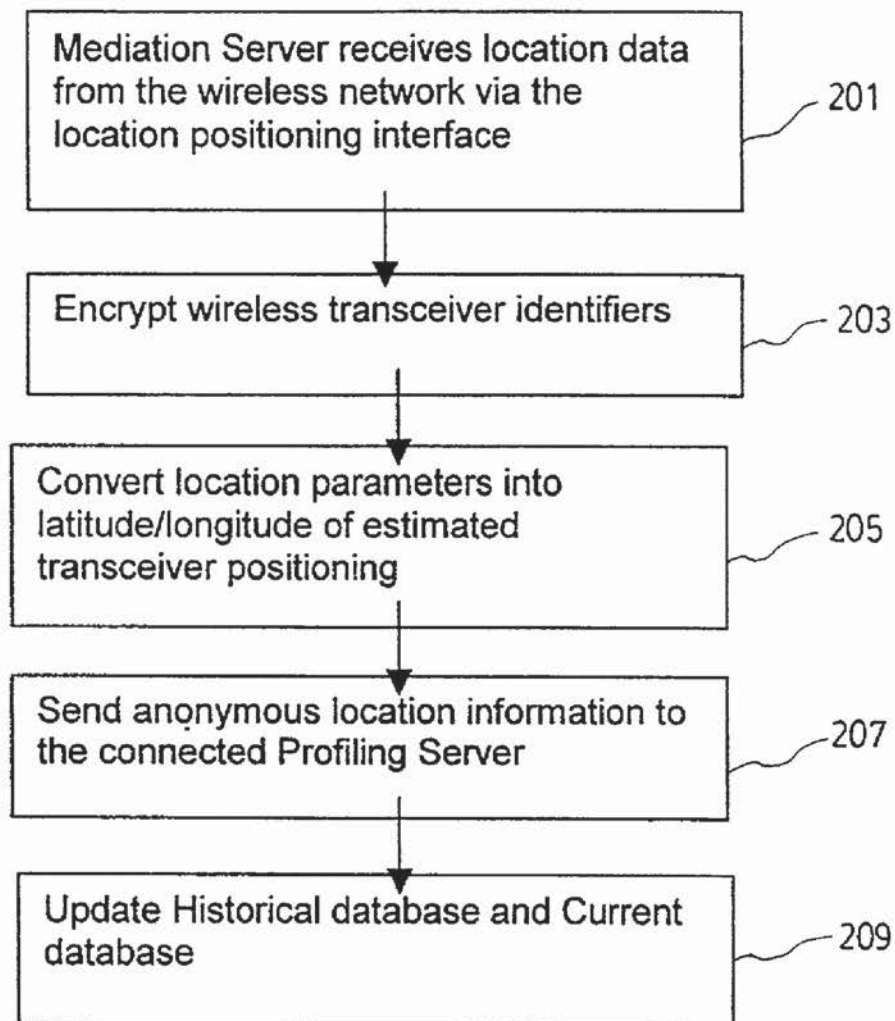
Mediation Server receives location data from the wireless network via the location positioning interface

201

Encrypt wireless transceiver identifiers

203

Convert location parameters into latitude/longitude of estimated transceiver positioning

205

Send anonymous location information to the connected Profiling Server

207

Update Historical database and Current database

209